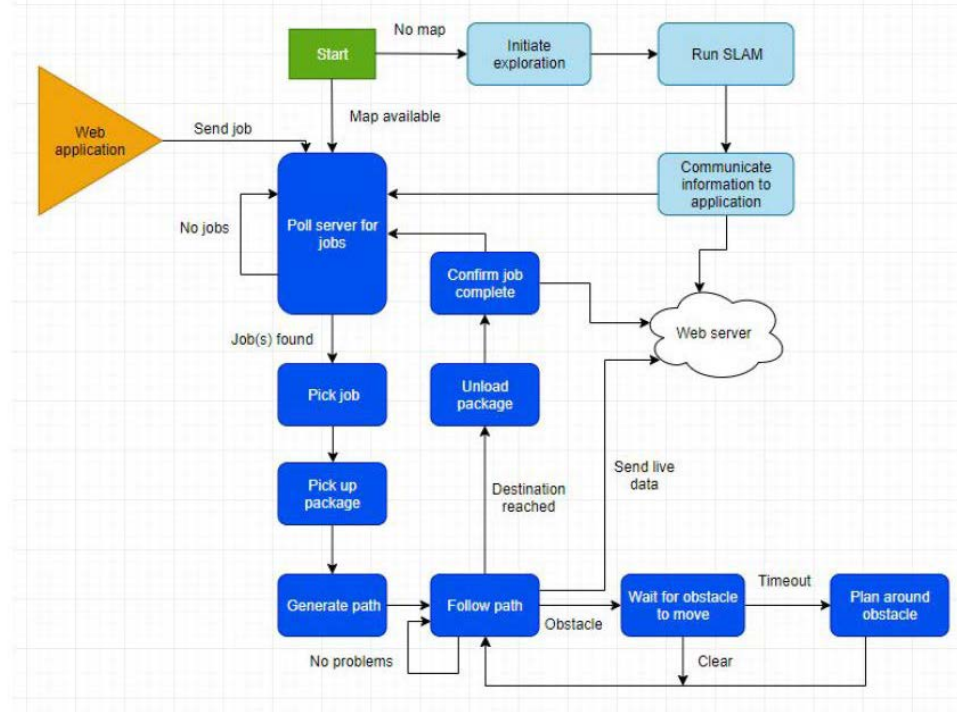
Start

No map

Initiate exploration

Run SLAM

Web application

Send job

Map available

Communicate information to application

No jobs

Poll server for jobs

Confirm job complete

Web server

Job(s) found

Pick job

Unload package

Send live data

Pick up package

Destination reached

Generate path

Follow path

Obstacle

Wait for obstacle to move

Timeout

Plan around obstacle

No problems

Clear